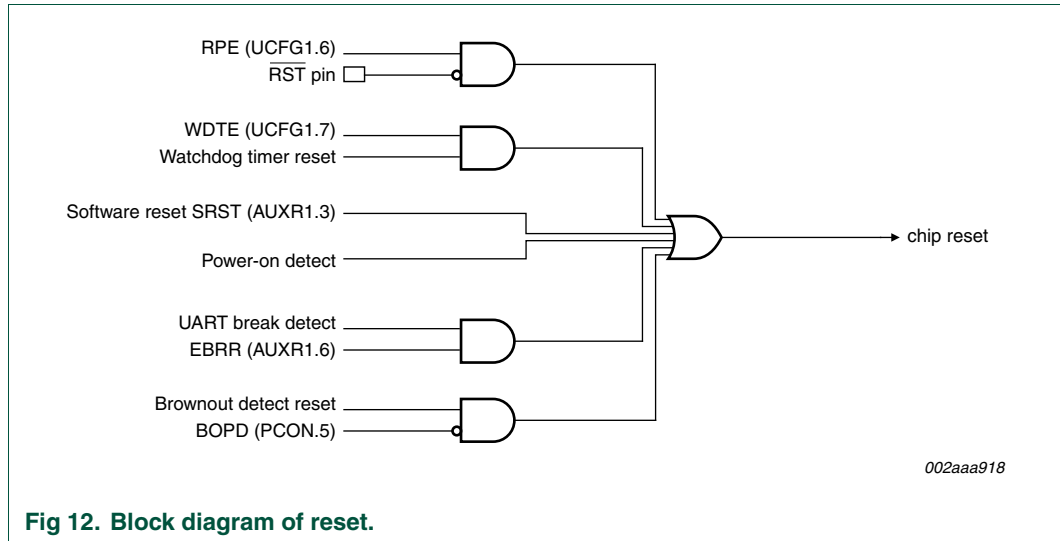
RPE (UCFG1.6)
$\overline{\text{RST}}$ pin

WDTE (UCFG1.7)
Watchdog timer reset

Software reset SRST (AUXR1.3)

Power-on detect

UART break detect
EBRR (AUXR1.6)

Brownout detect reset
BOPD (PCON.5)

chip reset

002aaa918

Fig 12. Block diagram of reset.